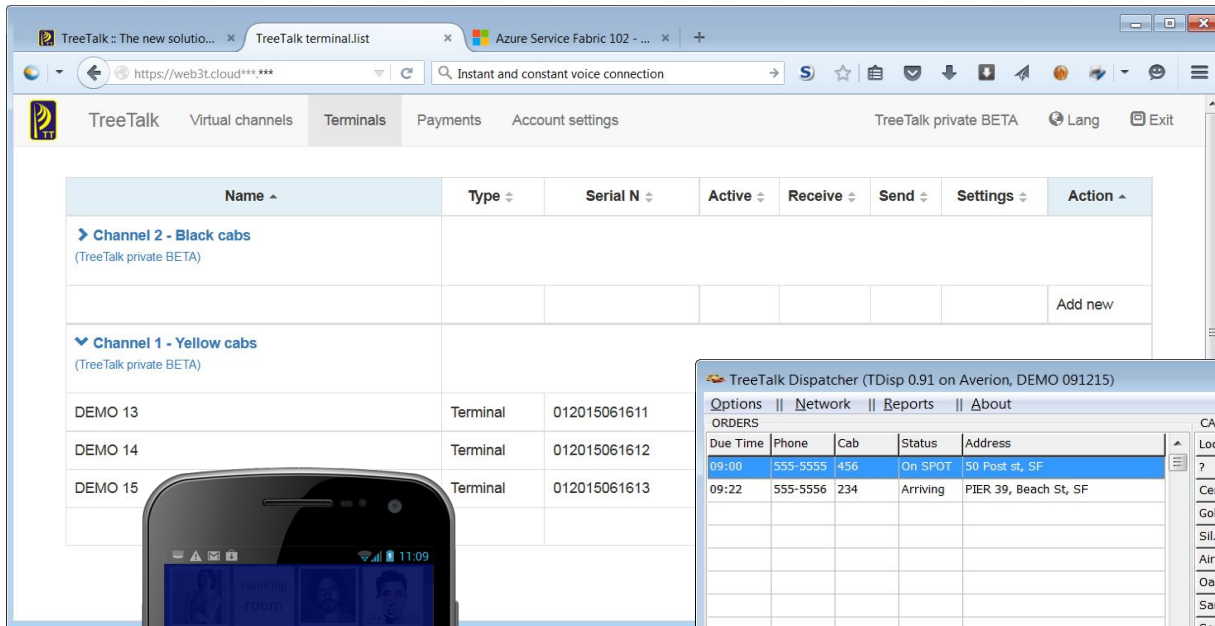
TreeTalk :: The new solutio... × TreeTalk terminal.list × Azure Service Fabric 102 - ... × +

https://web3t.cloud***.*** Instant and constant voice connection

TreeTalk Virtual channels Terminals Payments Account settings TreeTalk private BETA Lang Exit

| Name ▲ | Type | Serial N | Active | Receive | Send | Settings | Action ▲ |
|---|---|---|---|---|---|---|---|
| Channel 2 - Black cabs (TreeTalk private BETA) | | | | | | | |
| | | | | | | | Add new |
| Channel 1 - Yellow cabs (TreeTalk private BETA) | | | | | | | |
| DEMO 13 | Terminal | 012015061611 | | | | | |
| DEMO 14 | Terminal | 012015061612 | | | | | |
| DEMO 15 | Terminal | 012015061613 | | | | | |

11:09
counting room

TreeTalk Dispatcher (TDisp 0.91 on Averion, DEMO 091215)
Options || Network || Reports || About
ORDERS

| Due Time | Phone | Cab | Status | Address |
|---|---|---|---|---|
| 09:00 | 555-5555 | 456 | On SPOT | 50 Post st, SF |
| 09:22 | 555-5556 | 234 | Arriving | PIER 39, Beach St, SF |

CA
Loc
?
Cer
Gol
Sil.
Air
Oa
Sa